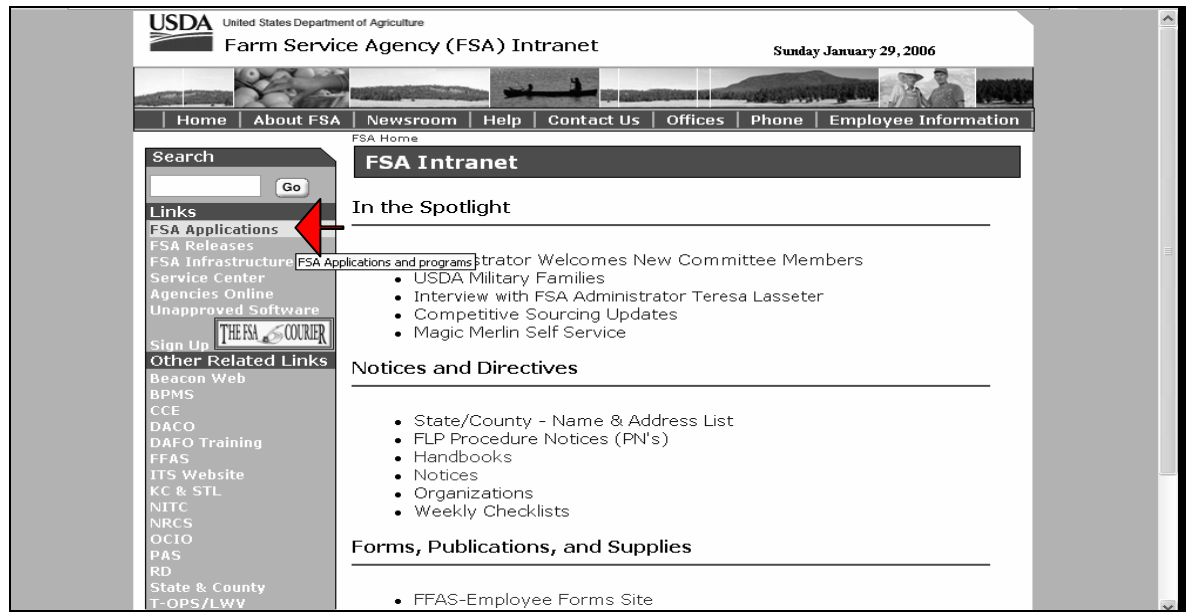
USDA United States Department of Agriculture
Farm Service Agency (FSA) Intranet

Sunday January 29, 2006

| Home | About FSA | Newsroom | Help | Contact Us | Offices | Phone | Employee Information

FSA Home

FSA Intranet

Search

Go

Links

FSA Applications
FSA Releases
FSA Infrastructure
Service Center
Agencies Online
Unapproved Software
Sign Up
THE FSA COURIER

Other Related Links

Beacon Web
BPMS
CCE
DACO
DAFO Training
FFAS
ITS Website
KC & STL
NITC
NRCS
OCIO
PAS
RD
State & County
T-OPS/LWV

In the Spotlight

FSA Applications and programs

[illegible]strator Welcomes New Committee Members
- USDA Military Families
- Interview with FSA Administrator Teresa Lasseter
- Competitive Sourcing Updates
- Magic Merlin Self Service

Notices and Directives

- State/County - Name & Address List
- FLP Procedure Notices (PN's)
- Handbooks
- Notices
- Organizations
- Weekly Checklists

Forms, Publications, and Supplies

- FFAS-Employee Forms Site